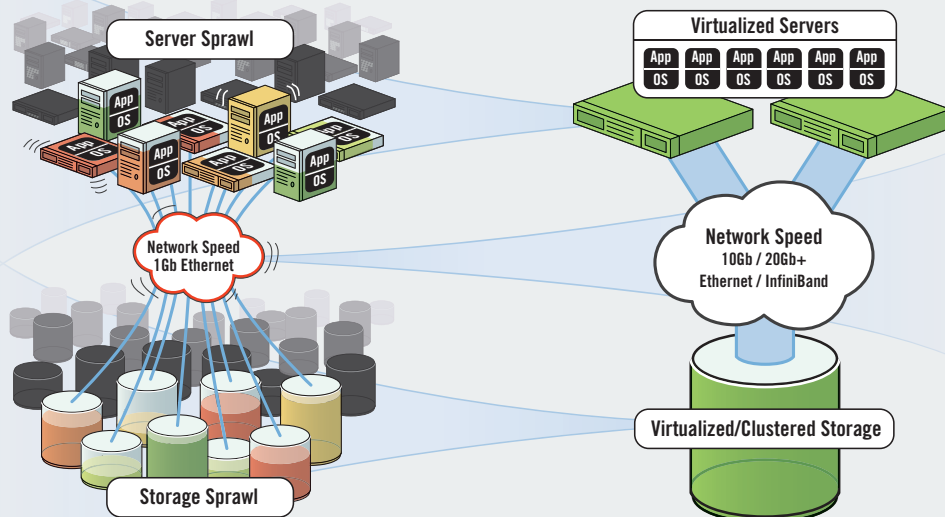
Server Sprawl

App
OS

App
OS

App
OS

App
OS

App
OS

App
OS

App
OS

Network Speed
1Gb Ethernet

Storage Sprawl

Virtualized Servers

| App | App | App | App | App | App |
|---|---|---|---|---|---|
| OS | OS | OS | OS | OS | OS |

Network Speed
10Gb / 20Gb+
Ethernet / InfiniBand

Virtualized/Clustered Storage